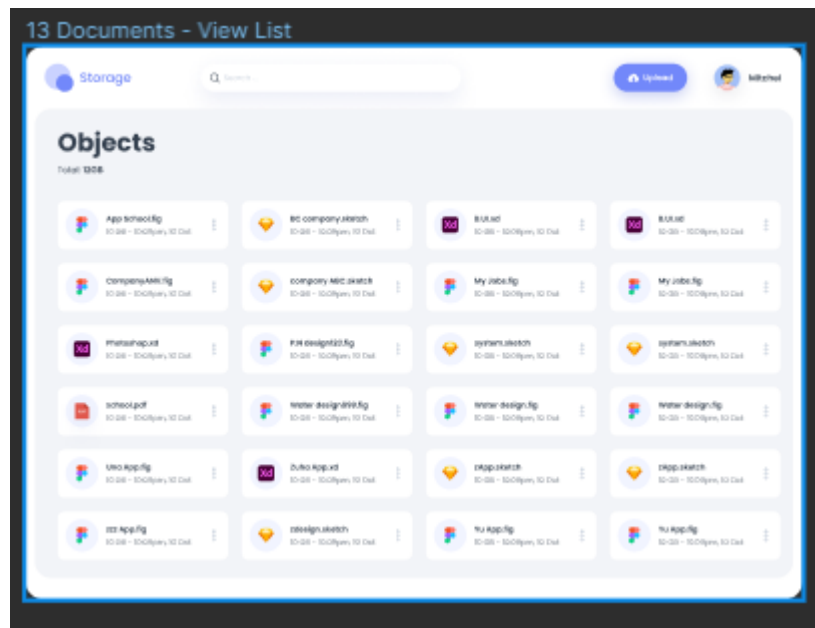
13 Documents - View List

Storage

Search

Upload

Mitchel

Objects

Total: 1208

App school.fig
10-08 - 10:08pm, 10 Oct

BC company.sketch
10-08 - 10:08pm, 10 Oct

B.UI.xd
10-08 - 10:08pm, 10 Oct

B.UI.xd
10-08 - 10:08pm, 10 Oct

CompanyAMK.fig
10-08 - 10:08pm, 10 Oct

company ABC.sketch
10-08 - 10:08pm, 10 Oct

My Jobs.fig
10-08 - 10:08pm, 10 Oct

My Jobs.fig
10-08 - 10:08pm, 10 Oct

Photoshop.xd
10-08 - 10:08pm, 10 Oct

P.M design120.fig
10-08 - 10:08pm, 10 Oct

system.sketch
10-08 - 10:08pm, 10 Oct

system.sketch
10-08 - 10:08pm, 10 Oct

school.pdf
10-08 - 10:08pm, 10 Oct

Water design999.fig
10-08 - 10:08pm, 10 Oct

Water design.fig
10-08 - 10:08pm, 10 Oct

Water design.fig
10-08 - 10:08pm, 10 Oct

Uno App.fig
10-08 - 10:08pm, 10 Oct

Zuko App.xd
10-08 - 10:08pm, 10 Oct

pkpp.sketch
10-08 - 10:08pm, 10 Oct

pkpp.sketch
10-08 - 10:08pm, 10 Oct

zzz App.fig
10-08 - 10:08pm, 10 Oct

zdesign.sketch
10-08 - 10:08pm, 10 Oct

Yu App.fig
10-08 - 10:08pm, 10 Oct

Yu App.fig
10-08 - 10:08pm, 10 Oct